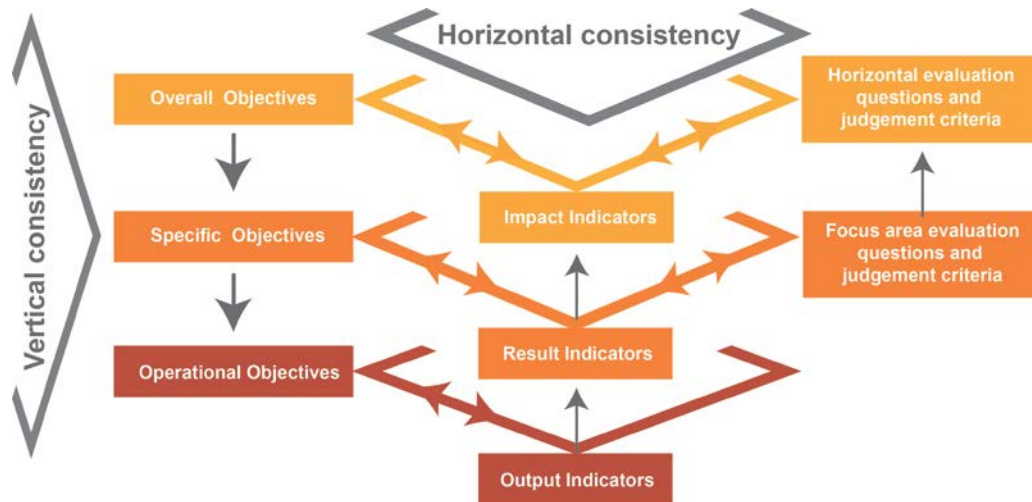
Horizontal consistency

Vertical consistency

Overall Objectives

Specific Objectives

Operational Objectives

Impact Indicators

Result Indicators

Output Indicators

Horizontal evaluation questions and judgement criteria

Focus area evaluation questions and judgement criteria